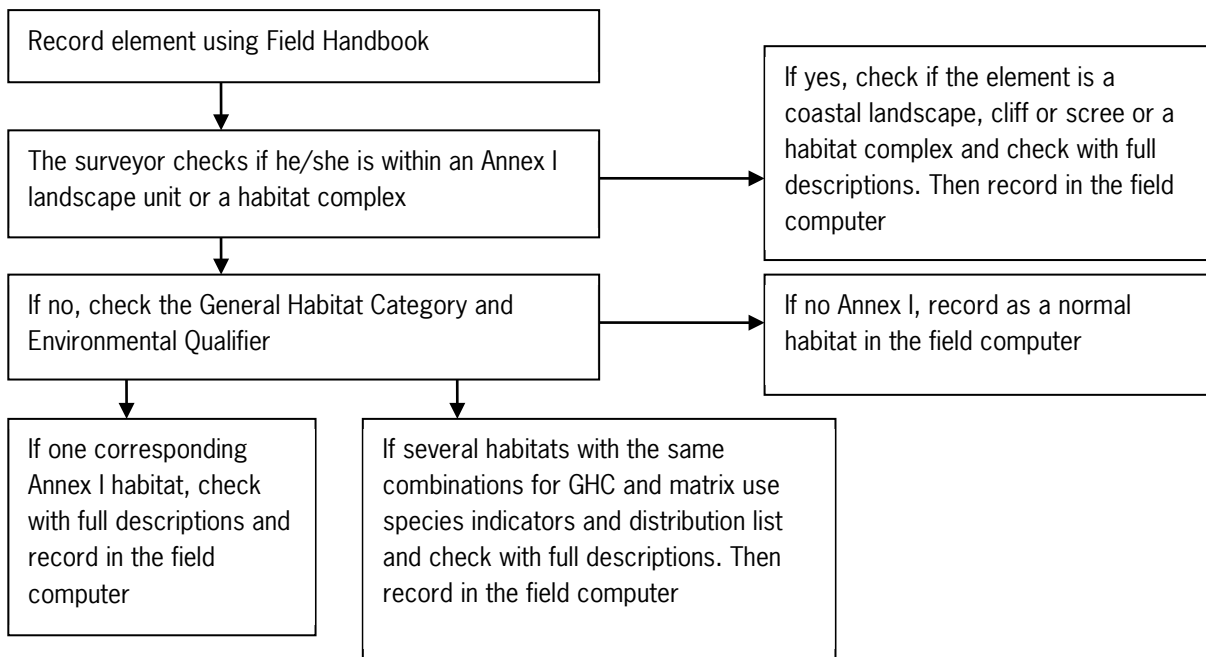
Record element using Field Handbook

The surveyor checks if he/she is within an Annex I landscape unit or a habitat complex

If yes, check if the element is a coastal landscape, cliff or scree or a habitat complex and check with full descriptions. Then record in the field computer

If no, check the General Habitat Category and Environmental Qualifier

If no Annex I, record as a normal habitat in the field computer

If one corresponding Annex I habitat, check with full descriptions and record in the field computer

If several habitats with the same combinations for GHC and matrix use species indicators and distribution list and check with full descriptions. Then record in the field computer